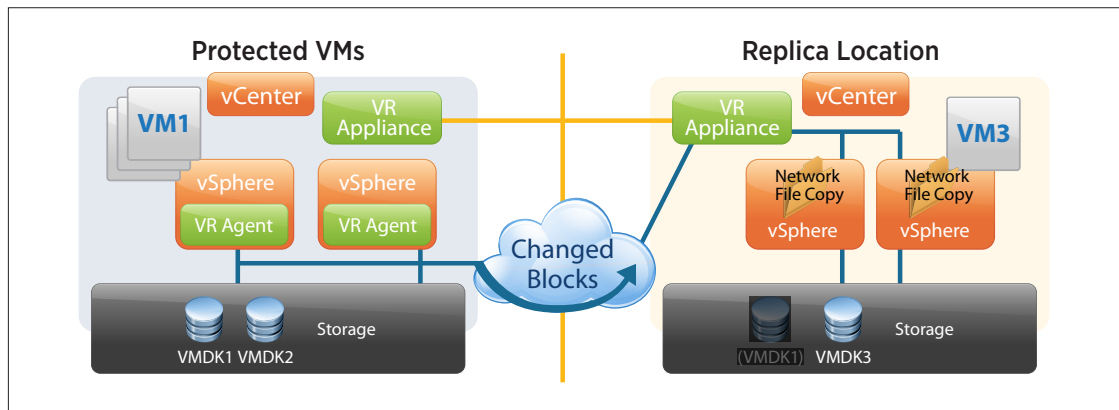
Protected VMs

VM1

vCenter

VR Appliance

vSphere

VR Agent

vSphere

VR Agent

Storage

VMDK1 VMDK2

Changed Blocks

Replica Location

VR Appliance

vCenter

VM3

Network File Copy

vSphere

Network File Copy

vSphere

Storage

(VMDK1) VMDK3